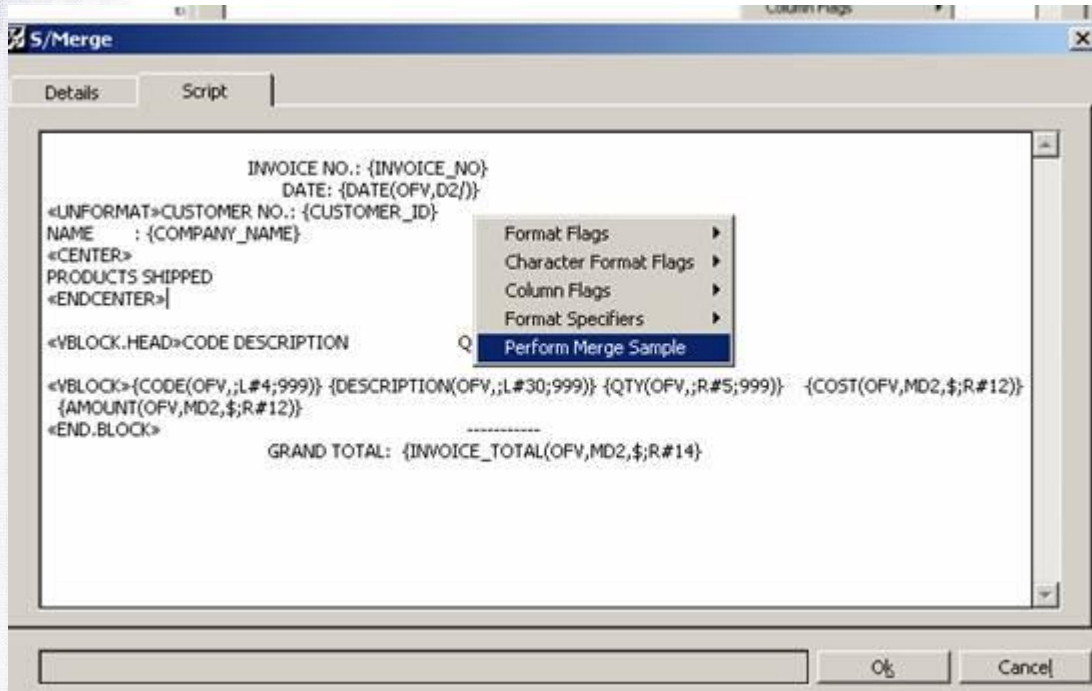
Column Flags

S/Merge

Details

Script

INVOICE NO.: {INVOICE_NO}
DATE: {DATE(OFV,D2/)}
«UNFORMAT»CUSTOMER NO.: {CUSTOMER_ID}
NAME : {COMPANY_NAME}
«CENTER»
PRODUCTS SHIPPED
«ENDCENTER»

«VBLOCK.HEAD»CODE DESCRIPTION Q

«VBLOCK»{CODE(OFV,;L#4;999)} {DESCRIPTION(OFV,;L#30;999)} {QTY(OFV,;R#5;999)} {COST(OFV,MD2,$;R#12)} {AMOUNT(OFV,MD2,$;R#12)}
«END.BLOCK» -----------
GRAND TOTAL: {INVOICE_TOTAL(OFV,MD2,$;R#14)}

Format Flags
Character Format Flags
Column Flags
Format Specifiers
Perform Merge Sample

Ok

Cancel